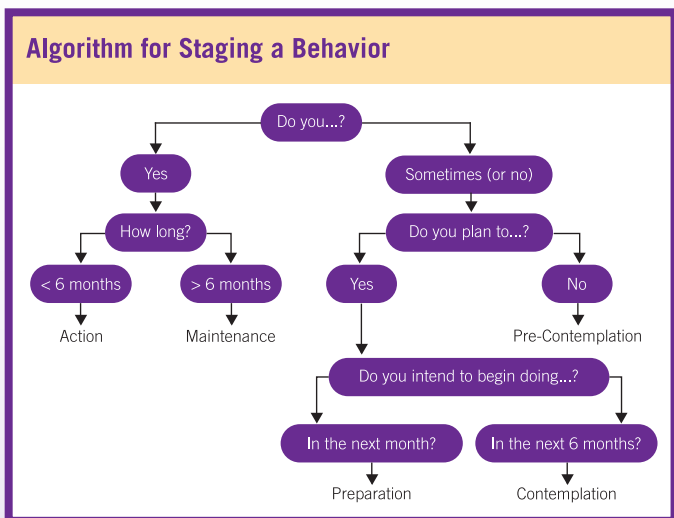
Algorithm for Staging a Behavior

Do you...?

Yes

How long?

< 6 months

Action

> 6 months

Maintenance

Sometimes (or no)

Do you plan to...?

Yes

No

Pre-Contemplation

Do you intend to begin doing...?

In the next month?

Preparation

In the next 6 months?

Contemplation